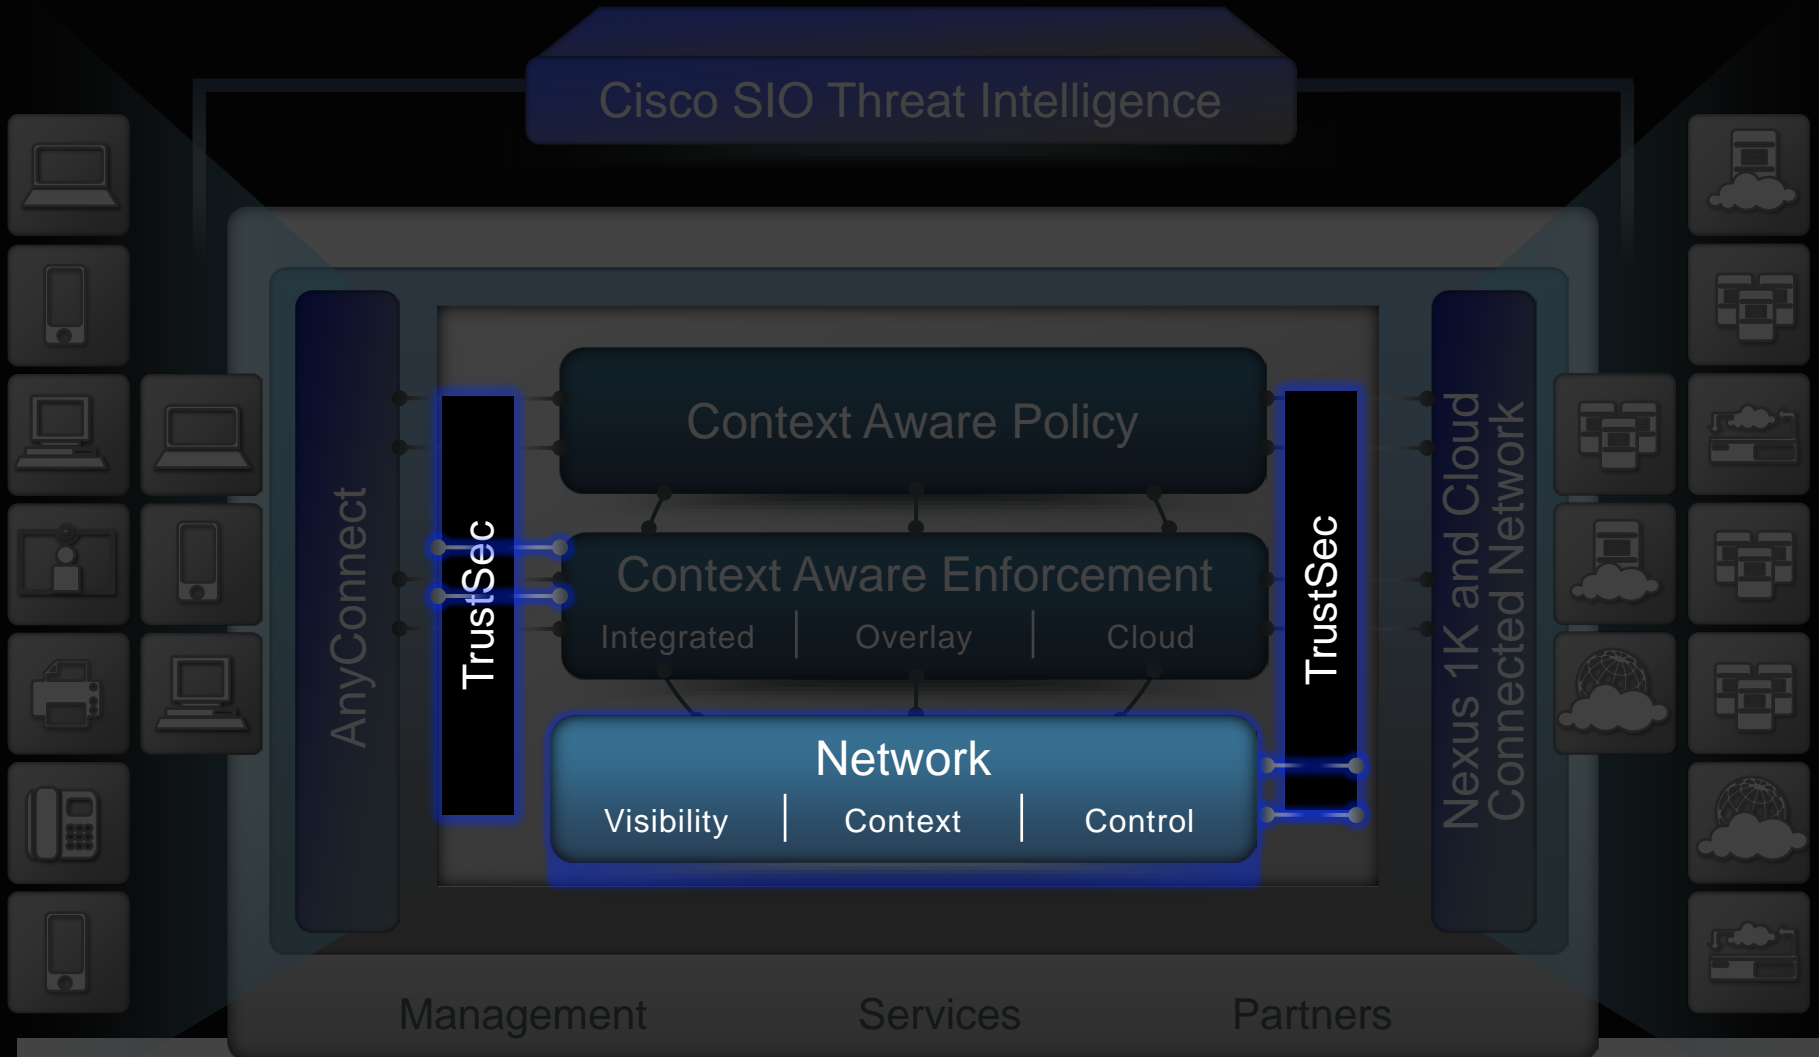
Cisco SIO Threat Intelligence

AnyConnect

TrustSec

Context Aware Policy

Context Aware Enforcement

Integrated | Overlay | Cloud

Network

Visibility | Context | Control

TrustSec

Nexus 1K and Cloud Connected Network

Management Services Partners